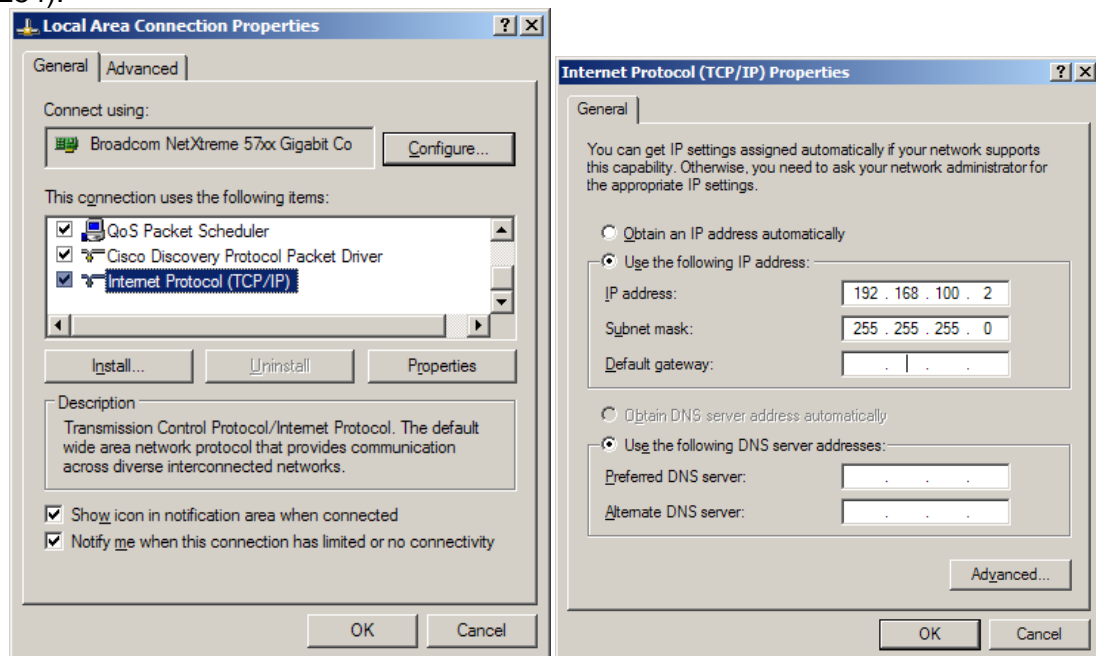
Local Area Connection Properties
?
X
General
Advanced
Connect using:
Broadcom NetXtreme 57xx Gigabit Co
Configure...
This connection uses the following items:
QoS Packet Scheduler
Cisco Discovery Protocol Packet Driver
Internet Protocol (TCP/IP)
Install...
Uninstall
Properties
Description
Transmission Control Protocol/Internet Protocol. The default wide area network protocol that provides communication across diverse interconnected networks.
Show icon in notification area when connected
Notify me when this connection has limited or no connectivity
OK
Cancel

Internet Protocol (TCP/IP) Properties
?
X
General
You can get IP settings assigned automatically if your network supports this capability. Otherwise, you need to ask your network administrator for the appropriate IP settings.
Obtain an IP address automatically
Use the following IP address:
IP address: 192 . 168 . 100 . 2
Subnet mask: 255 . 255 . 255 . 0
Default gateway: . . .
Obtain DNS server address automatically
Use the following DNS server addresses:
Preferred DNS server: . . .
Alternate DNS server: . . .
Advanced...
OK
Cancel